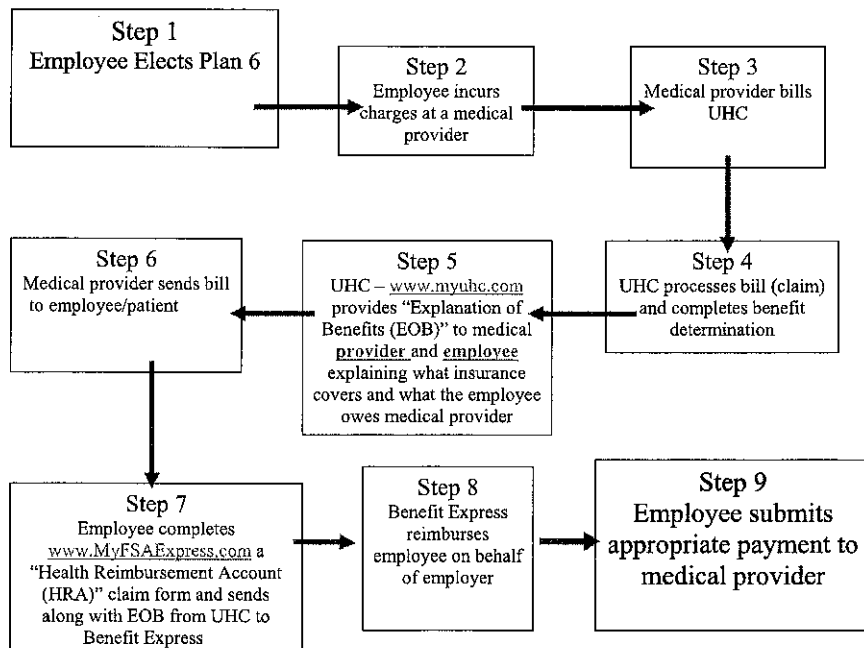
Step 1
Employee Elects Plan 6

Step 2
Employee incurs charges at a medical provider

Step 3
Medical provider bills UHC

Step 4
UHC processes bill (claim) and completes benefit determination

Step 5
UHC – www.myuhc.com provides "Explanation of Benefits (EOB)" to medical provider and employee explaining what insurance covers and what the employee owes medical provider

Step 6
Medical provider sends bill to employee/patient

Step 7
Employee completes www.MyFSAExpress.com a "Health Reimbursement Account (HRA)" claim form and sends along with EOB from UHC to Benefit Express

Step 8
Benefit Express reimburses employee on behalf of employer

Step 9
Employee submits appropriate payment to medical provider